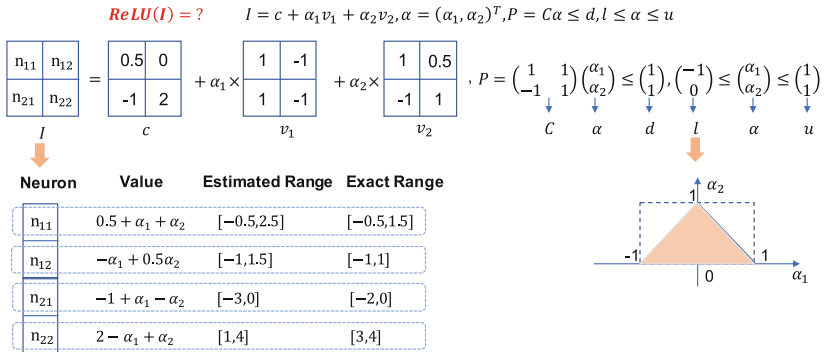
$ReLU(I) = ?$     $I = c + \alpha_1 v_1 + \alpha_2 v_2, \alpha = (\alpha_1, \alpha_2)^T, P = C\alpha \leq d, l \leq \alpha \leq u$

| $n_{11}$ | $n_{12}$ |
|---|---|
| $n_{21}$ | $n_{22}$ |

$I$

=

| 0.5 | 0 |
|---|---|
| -1 | 2 |

$c$

$+ \alpha_1 \times$

| 1 | -1 |
|---|---|
| 1 | -1 |

$v_1$

$+ \alpha_2 \times$

| 1 | 0.5 |
|---|---|
| -1 | 1 |

$v_2$

$, P = \begin{pmatrix} 1 & 1 \\ -1 & 1 \end{pmatrix} \begin{pmatrix} \alpha_1 \\ \alpha_2 \end{pmatrix} \leq \begin{pmatrix} 1 \\ 1 \end{pmatrix}, \begin{pmatrix} -1 \\ 0 \end{pmatrix} \leq \begin{pmatrix} \alpha_1 \\ \alpha_2 \end{pmatrix} \leq \begin{pmatrix} 1 \\ 1 \end{pmatrix}$

$C$ $\alpha$ $d$ $l$ $\alpha$ $u$

| Neuron | Value | Estimated Range | Exact Range |
|---|---|---|---|
| $n_{11}$ | $0.5 + \alpha_1 + \alpha_2$ | $[-0.5, 2.5]$ | $[-0.5, 1.5]$ |
| $n_{12}$ | $-\alpha_1 + 0.5\alpha_2$ | $[-1, 1.5]$ | $[-1, 1]$ |
| $n_{21}$ | $-1 + \alpha_1 - \alpha_2$ | $[-3, 0]$ | $[-2, 0]$ |
| $n_{22}$ | $2 - \alpha_1 + \alpha_2$ | $[1, 4]$ | $[3, 4]$ |

$\alpha_2$
1
-1
0
1
$\alpha_1$